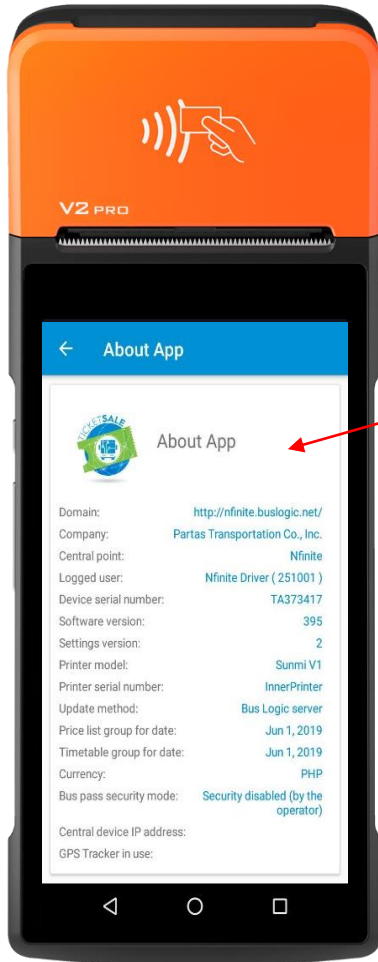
V2 PRO

About App

TICKETSALE

About App

| | |
|---|---|
| Domain: | http://nfinite.buslogic.net/ |
| Company: | Partas Transportation Co., Inc. |
| Central point: | Nfinite |
| Logged user: | Nfinite Driver ( 251001 ) |
| Device serial number: | TA373417 |
| Software version: | 395 |
| Settings version: | 2 |
| Printer model: | Sunmi V1 |
| Printer serial number: | InnerPrinter |
| Update method: | Bus Logic server |
| Price list group for date: | Jun 1, 2019 |
| Timetable group for date: | Jun 1, 2019 |
| Currency: | PHP |
| Bus pass security mode: | Security disabled (by the operator) |
| Central device IP address: | |
| GPS Tracker in use: | |